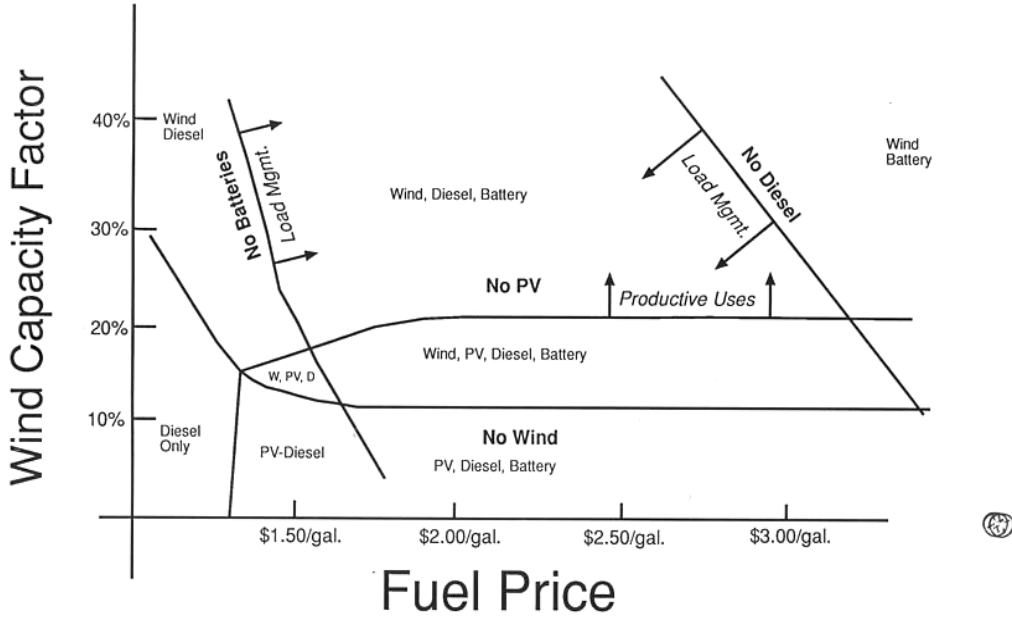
Wind Capacity Factor

40%
30%
20%
10%

Wind Diesel

No Batteries
Load Mgmt.

Wind, Diesel, Battery

No Diesel
Load Mgmt.

Wind Battery

No PV
Productive Uses

Wind, PV, Diesel, Battery

W, PV, D

Diesel Only

PV-Diesel

No Wind
PV, Diesel, Battery

$1.50/gal.
$2.00/gal.
$2.50/gal.
$3.00/gal.

Fuel Price